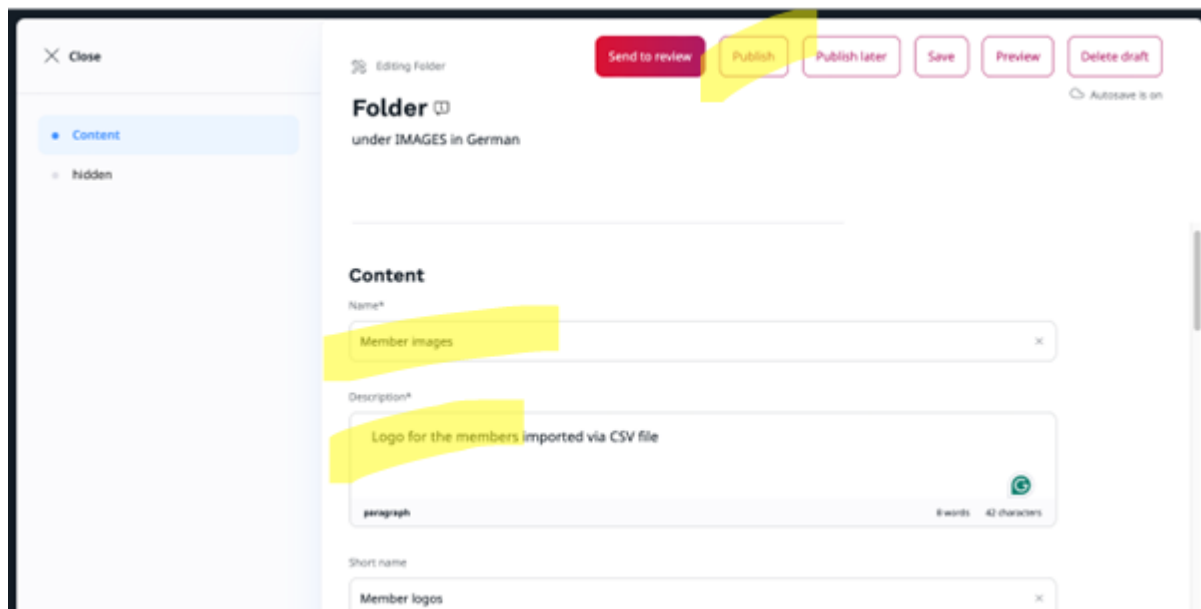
Close

Content

hidden

Editing Folder

Send to review | Publish | Publish later | Save | Preview | Delete draft

Autosave is on

Folder

under IMAGES in German

Content

Name*

Member images

Description*

Logo for the members imported via CSV file

paragraph

8 words 42 characters

Short name

Member logos